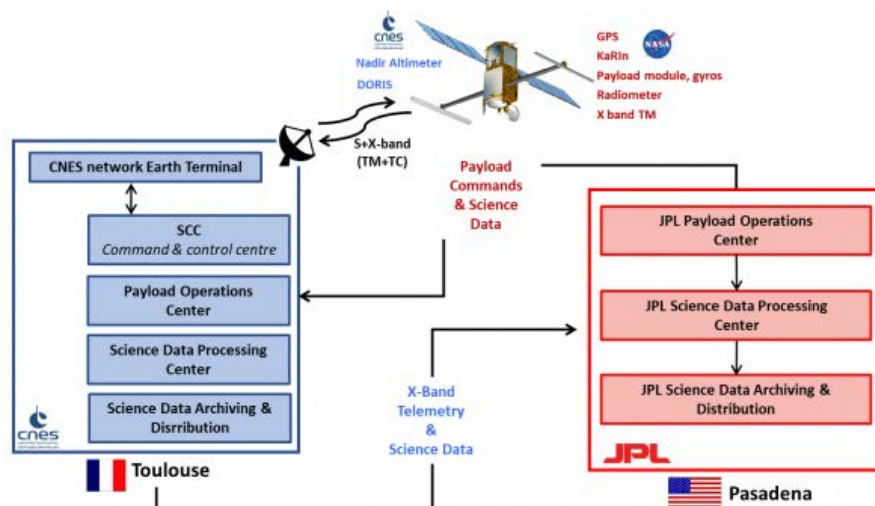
cnes

Nadir Altimeter

DORIS

GPS

KaRIn

Payload module, gyros

Radiometer

X band TM

NASA

S+X-band (TM+TC)

CNES network Earth Terminal

SCC
*Command & control centre*

Payload Operations Center

Science Data Processing Center

Science Data Archiving & Disrribution

cnes

Toulouse

Payload Commands & Science Data

X-Band Telemetry & Science Data

JPL Payload Operations Center

JPL Science Data Processing Center

JPL Science Data Archiving & Distribution

JPL

Pasadena